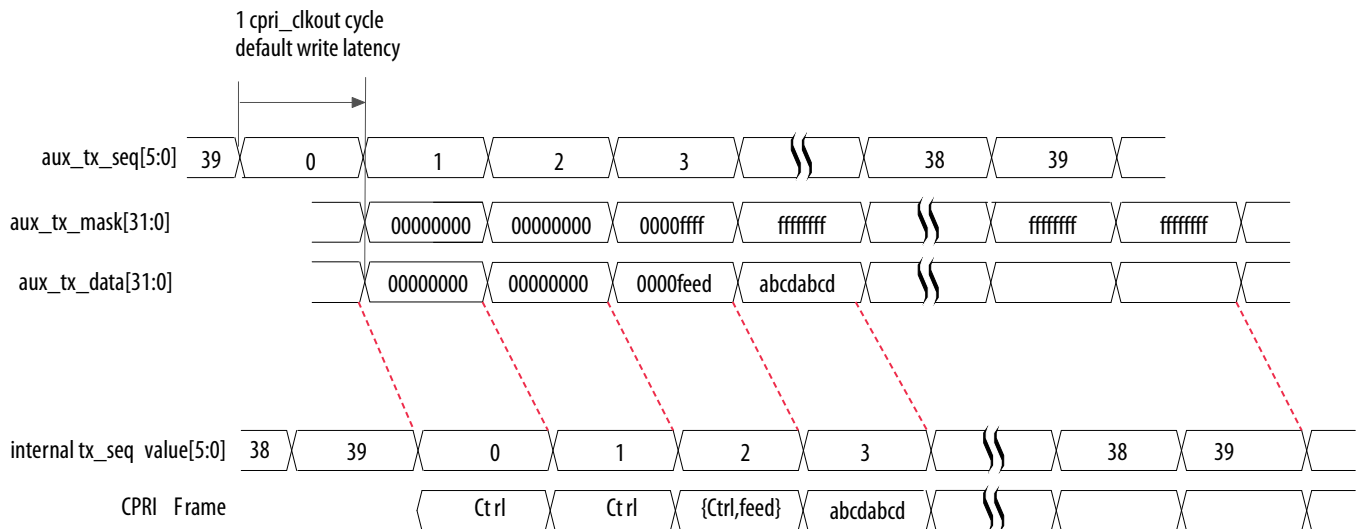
1 cpri_clkout cycle
default write latency

aux_tx_seq[5:0]
39
0
1
2
3
38
39

aux_tx_mask[31:0]
00000000
00000000
0000ffff
ffffffff
ffffffff
ffffffff

aux_tx_data[31:0]
00000000
00000000
0000feed
abcdabcd

internal tx_seq value[5:0]
38
39
0
1
2
3
38
39

CPRI Frame
Ct rl
Ct rl
{Ctrl,feed}
abcdabcd